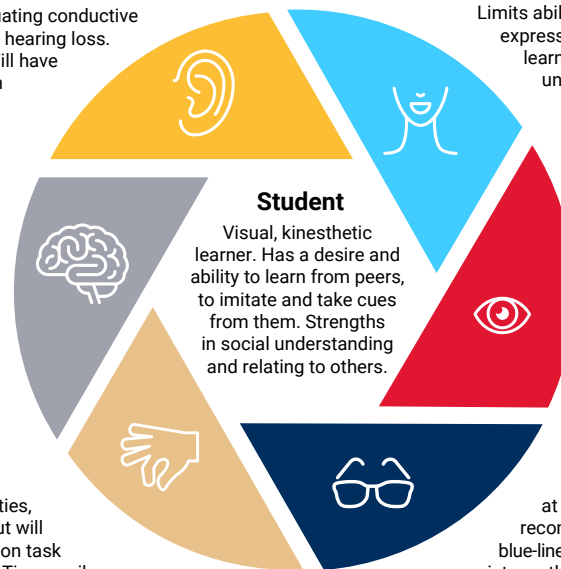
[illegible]uating conductive
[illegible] hearing loss.
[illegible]ill have
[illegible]

Limits abil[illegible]
express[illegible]
learn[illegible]
un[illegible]

Student

Visual, kinesthetic learner. Has a desire and ability to learn from peers, to imitate and take cues from them. Strengths in social understanding and relating to others.

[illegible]ties,
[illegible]ut will
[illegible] on task
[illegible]

at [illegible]
recom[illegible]
blue-line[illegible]